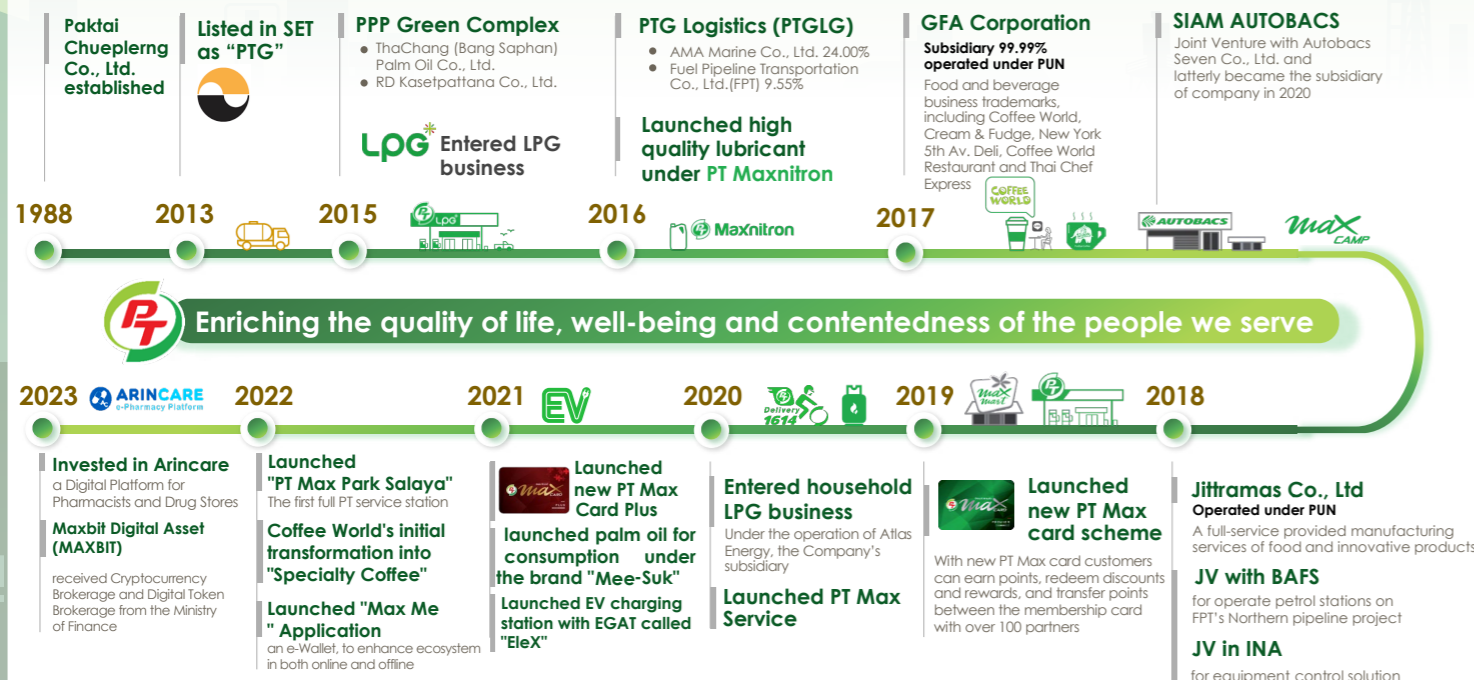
Paktai Chueplerng Co., Ltd. established

Listed in SET as "PTG"

PPP Green Complex
ThaChang (Bang Saphan) Palm Oil Co., Ltd.
RD Kasetpattana Co., Ltd.

LPG Entered LPG business

PTG Logistics (PTGLG)
AMA Marine Co., Ltd. 24.00%
Fuel Pipeline Transportation Co., Ltd.(FPT) 9.55%

Launched high quality lubricant under PT Maxnitron

GFA Corporation
Subsidiary 99.99% operated under PUN
Food and beverage business trademarks, including Coffee World, Cream & Fudge, New York 5th Av. Deli, Coffee World Restaurant and Thai Chef Express

SIAM AUTOBACS
Joint Venture with Autobacs Seven Co., Ltd. and latterly became the subsidiary of company in 2020

1988 2013 2015 LPG 2016 Maxnitron 2017 COFFEE WORLD AUTOBACS MAX CAMP

PT Enriching the quality of life, well-being and contentedness of the people we serve

2023 ARINCARE e-Pharmacy Platform 2022 2021 EV 2020 Delivery 1614 2019 Max Mart 2018

Invested in Arincare
a Digital Platform for Pharmacists and Drug Stores
Maxbit Digital Asset (MAXBIT)
received Cryptocurrency Brokerage and Digital Token Brokerage from the Ministry of Finance

Launched "PT Max Park Salaya"
The first full PT service station
Coffee World's initial transformation into "Specialty Coffee"
Launched "Max Me " Application
an e-Wallet, to enhance ecosystem in both online and offline

Launched new PT Max Card Plus
launched palm oil for consumption under the brand "Mee-Suk"
Launched EV charging station with EGAT called "EleX"

Entered household LPG business
Under the operation of Atlas Energy, the Company's subsidiary
Launched PT Max Service

Launched new PT Max card scheme
With new PT Max card customers can earn points, redeem discounts and rewards, and transfer points between the membership card with over 100 partners

Jittramas Co., Ltd
Operated under PUN
A full-service provided manufacturing services of food and innovative products
JV with BAFS
for operate petrol stations on FPT's Northern pipeline project
JV in INA
for equipment control solution